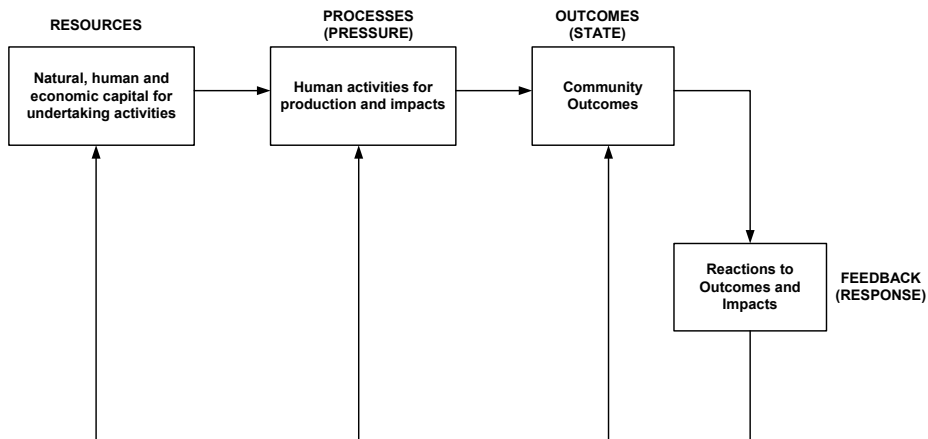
RESOURCES

Natural, human and economic capital for undertaking activities

PROCESSES (PRESSURE)

Human activities for production and impacts

OUTCOMES (STATE)

Community Outcomes

Reactions to Outcomes and Impacts

FEEDBACK (RESPONSE)